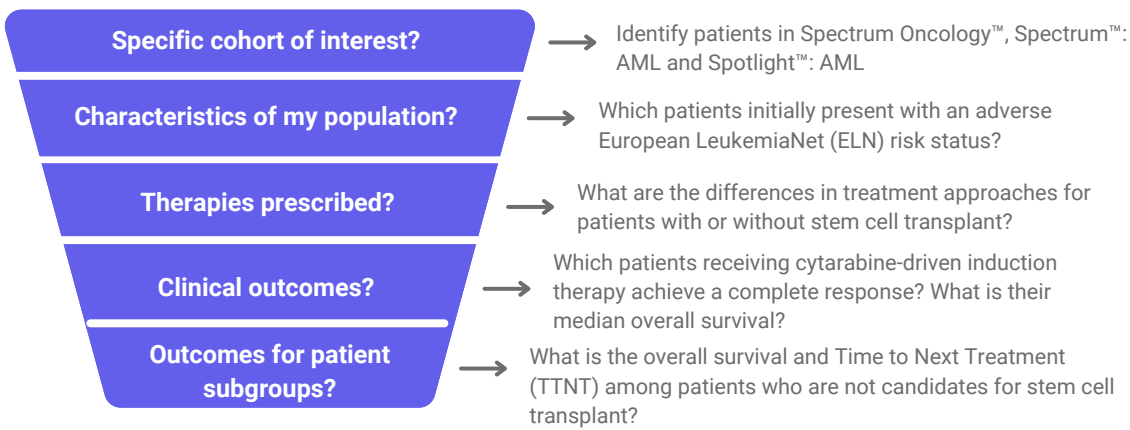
Specific cohort of interest?

Identify patients in Spectrum Oncology™, Spectrum™: AML and Spotlight™: AML

Characteristics of my population?

Which patients initially present with an adverse European LeukemiaNet (ELN) risk status?

Therapies prescribed?

What are the differences in treatment approaches for patients with or without stem cell transplant?

Clinical outcomes?

Which patients receiving cytarabine-driven induction therapy achieve a complete response? What is their median overall survival?

Outcomes for patient subgroups?

What is the overall survival and Time to Next Treatment (TTNT) among patients who are not candidates for stem cell transplant?